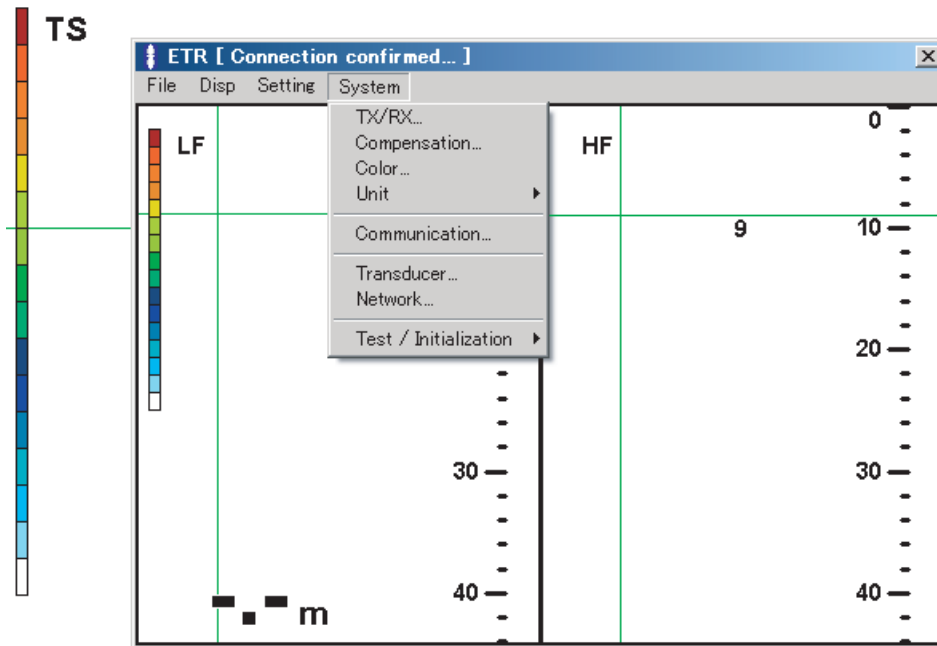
TS

ETR [ Connection confirmed... ]

File Disp Setting System

TX/RX...
Compensation...
Color...
Unit
Communication...
Transducer...
Network...
Test / Initialization

LF

HF

0
9
10
20
30
30
40
40

-.- m